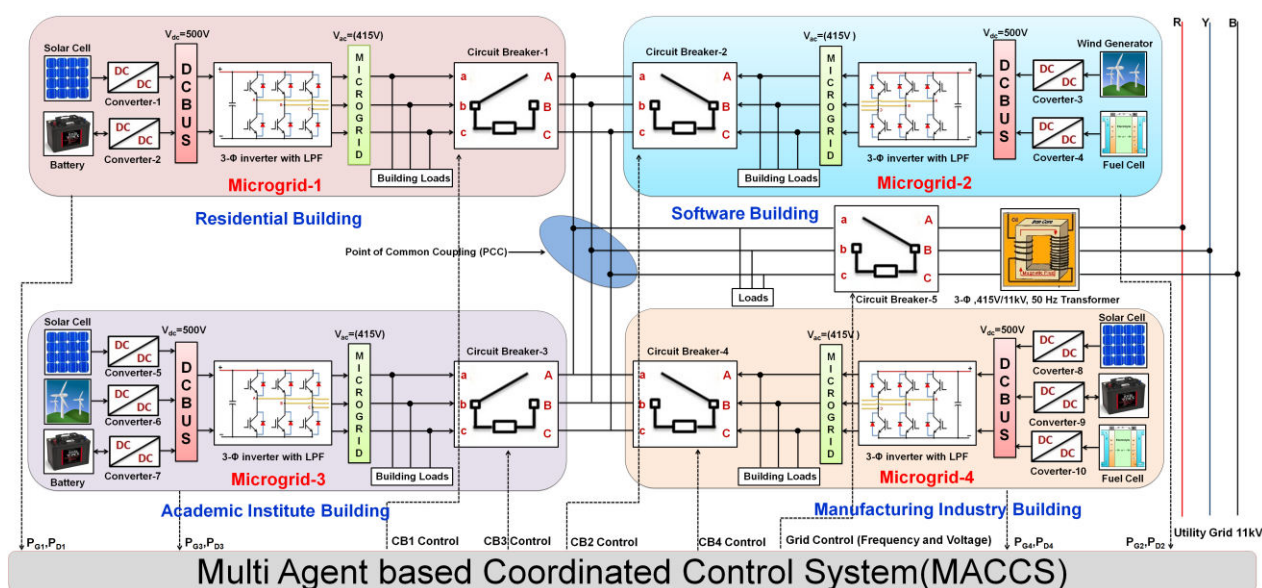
Solar Cell
DC DC
Converter-1
Battery
DC DC
Converter-2
$V_{dc}$=500V
DCBUS
3-Φ inverter with LPF
$V_{ac}$=(415V)
MICROGRID
Circuit Breaker-1
a b c
A B C
Building Loads
Microgrid-1
Residential Building

Circuit Breaker-2
a b c
A B C
$V_{ac}$=(415V )
MICROGRID
3-Φ inverter with LPF
$V_{dc}$=500V
DCBUS
Wind Generator
DC DC
Coverter-3
DC DC
Coverter-4
Fuel Cell
Building Loads
Microgrid-2
Software Building

R Y B

Point of Common Coupling (PCC)
Loads
Circuit Breaker-5
a b c
A B C
3-Φ ,415V/11kV, 50 Hz Transformer

Solar Cell
DC DC
Converter-5
DC DC
Converter-6
Battery
DC DC
Converter-7
$V_{dc}$=500V
DCBUS
3-Φ inverter with LPF
$V_{ac}$=(415V)
MICROGRID
Circuit Breaker-3
a b c
A B C
Building Loads
Microgrid-3
Academic Institute Building

Circuit Breaker-4
a b c
A B C
$V_{ac}$=(415V )
MICROGRID
3-Φ inverter with LPF
$V_{dc}$=500V
DCBUS
Solar Cell
DC DC
Coverter-8
DC DC
Coverter-9
DC DC
Coverter-10
Fuel Cell
Building Loads
Microgrid-4
Manufacturing Industry Building

$P_{G1}$,$P_{D1}$ $P_{G3}$,$P_{D3}$ CB1 Control CB3 Control CB2 Control CB4 Control Grid Control (Frequency and Voltage) $P_{G4}$,$P_{D4}$ $P_{G2}$,$P_{D2}$ Utility Grid 11kV

Multi Agent based Coordinated Control System(MACCS)